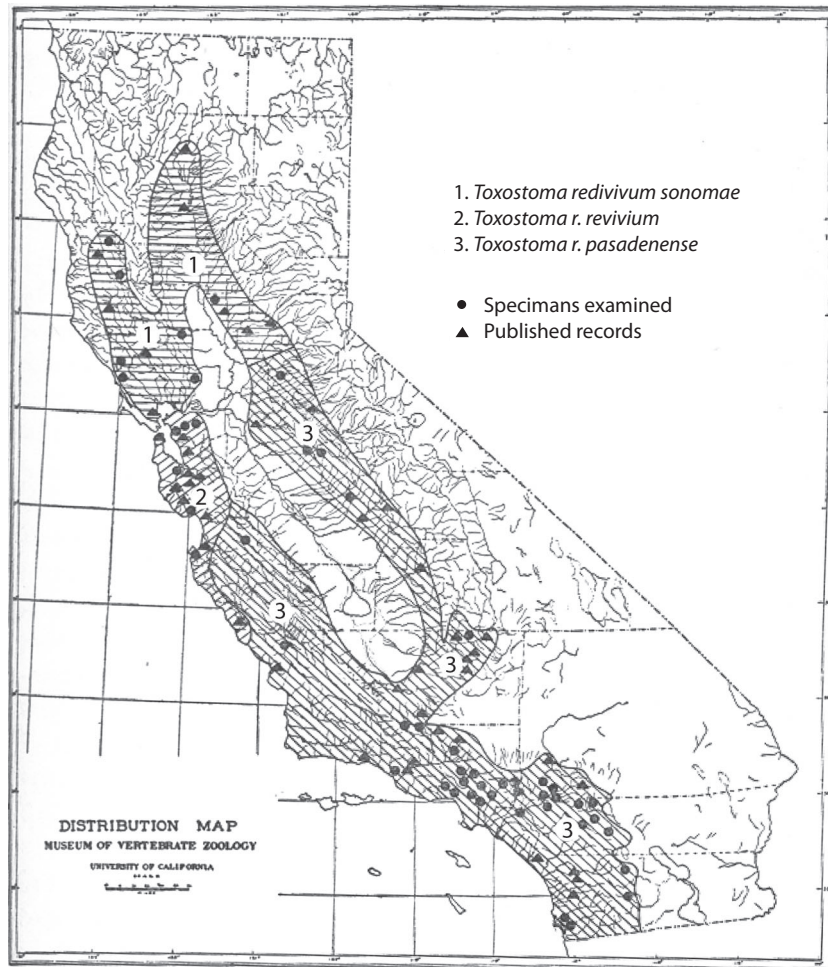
1. Toxostoma redivivum sonomae
2. Toxostoma r. revivium
3. Toxostoma r. pasadenense

● Specimans examined
▲ Published records

1

1

2

3

3

3

3

DISTRIBUTION MAP
MUSEUM OF VERTEBRATE ZOOLOGY
UNIVERSITY OF CALIFORNIA
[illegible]